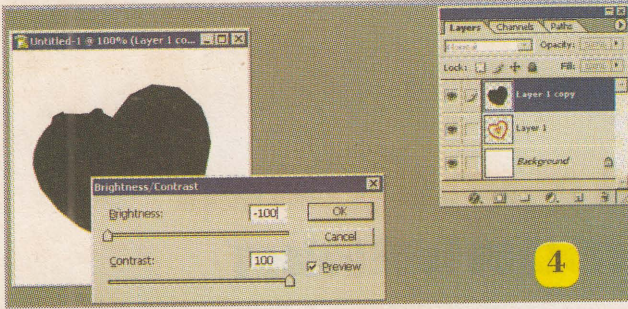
Untitled-1 @ 100% (Layer 1 co...

Layers Channels Paths

Normal Opacity: 100%

Lock: Fill: 100%

Layer 1 copy

Layer 1

Background

Brightness/Contrast

Brightness: -100

OK

Cancel

Contrast: 100

Preview

4